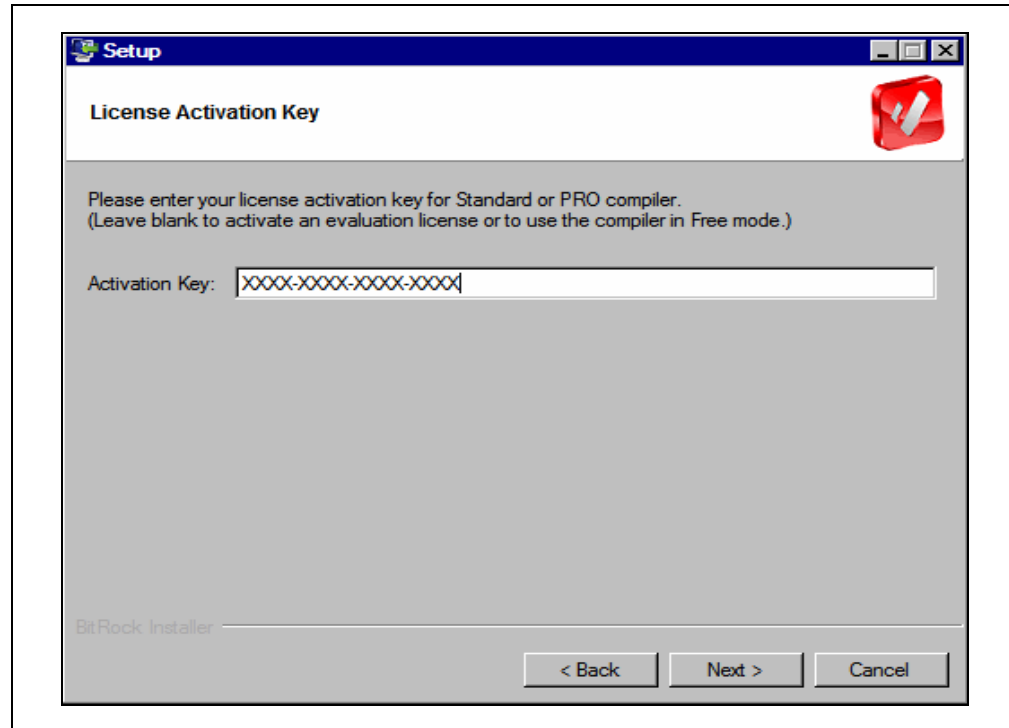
Setup

License Activation Key

Please enter your license activation key for Standard or PRO compiler.
(Leave blank to activate an evaluation license or to use the compiler in Free mode.)

Activation Key: XXXX-XXXX-XXXX-XXXX

BitRock Installer

< Back Next > Cancel